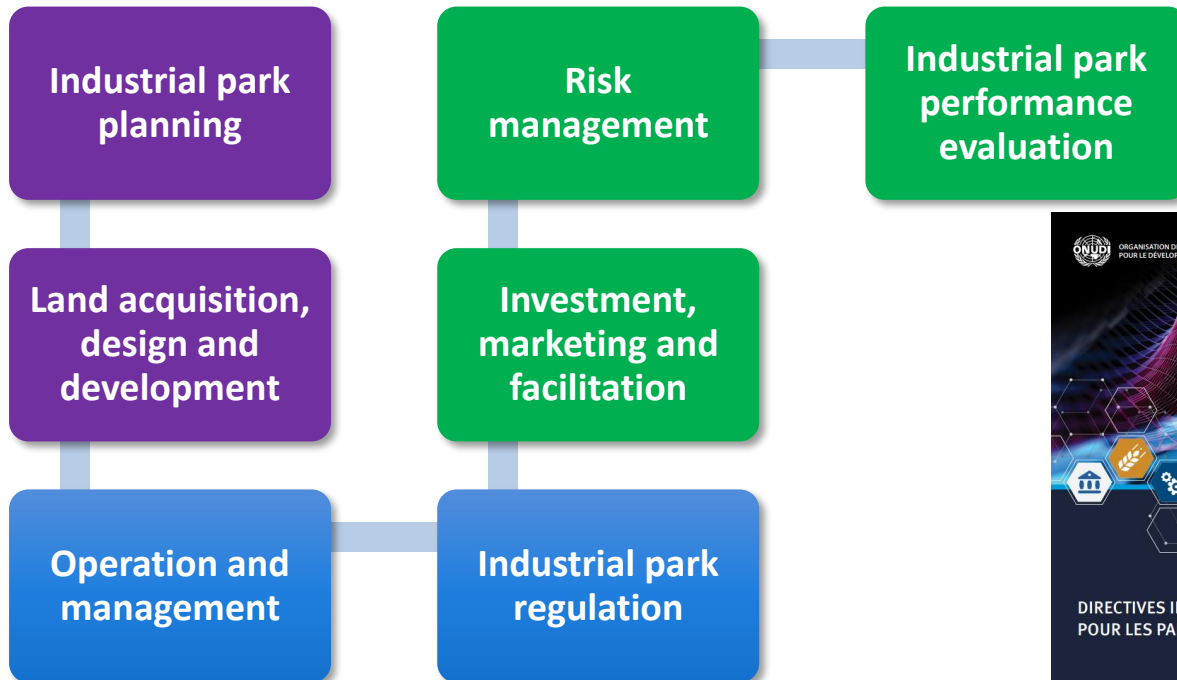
Industrial park planning

Land acquisition, design and development

Operation and management

Industrial park regulation

Investment, marketing and facilitation

Risk management

Industrial park performance evaluation

ONUDI ORGANISATION D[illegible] POUR LE DÉVELOP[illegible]

DIRECTIVES I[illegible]
POUR LES PA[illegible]